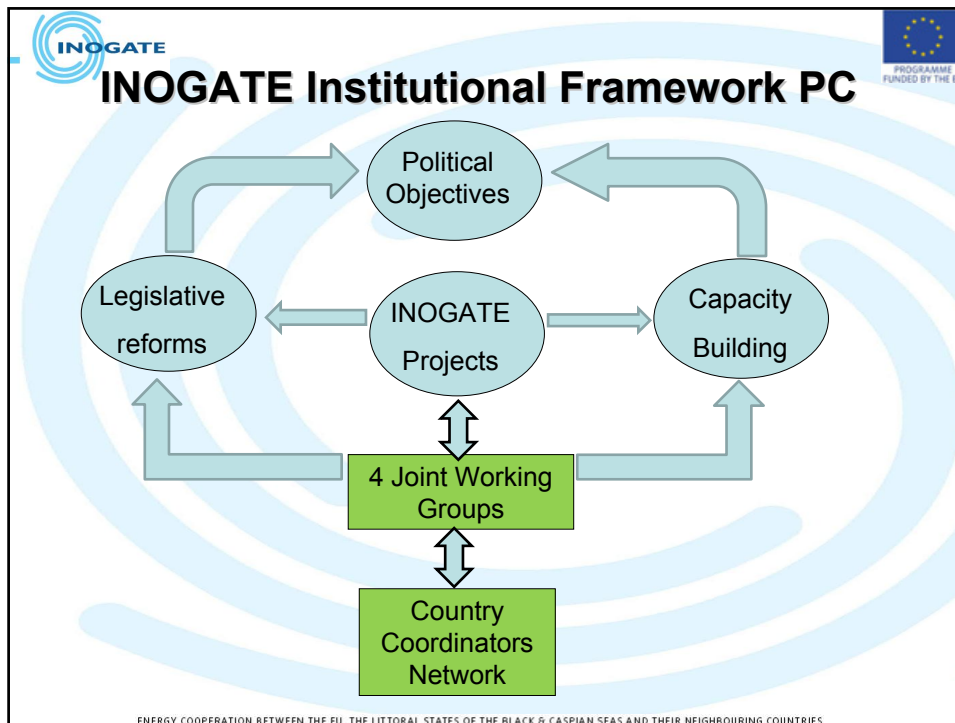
INOGATE

PROGRAMME FUNDED BY THE E

INOGATE Institutional Framework PC

Political Objectives

Legislative reforms

INOGATE Projects

Capacity Building

4 Joint Working Groups

Country Coordinators Network

ENERGY COOPERATION BETWEEN THE EU, THE LITTORAL STATES OF THE BLACK & CASPIAN SEAS AND THEIR NEIGHBOURING COUNTRIES